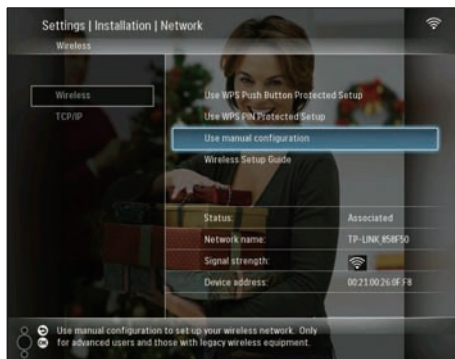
Settings | Installation | Network

Wireless

Wireless

TCP/IP

Use WPS Push Button Protected Setup

Use WPS PIN Protected Setup

Use manual configuration

Wireless Setup Guide

| Status: | Associated |
|---|---|
| Network name: | TP-LINK_858F50 |
| Signal strength: | |
| Device address: | 00:21:00:26:0F:F8 |

Use manual configuration to set up your wireless network. Only for advanced users and those with legacy wireless equipment.